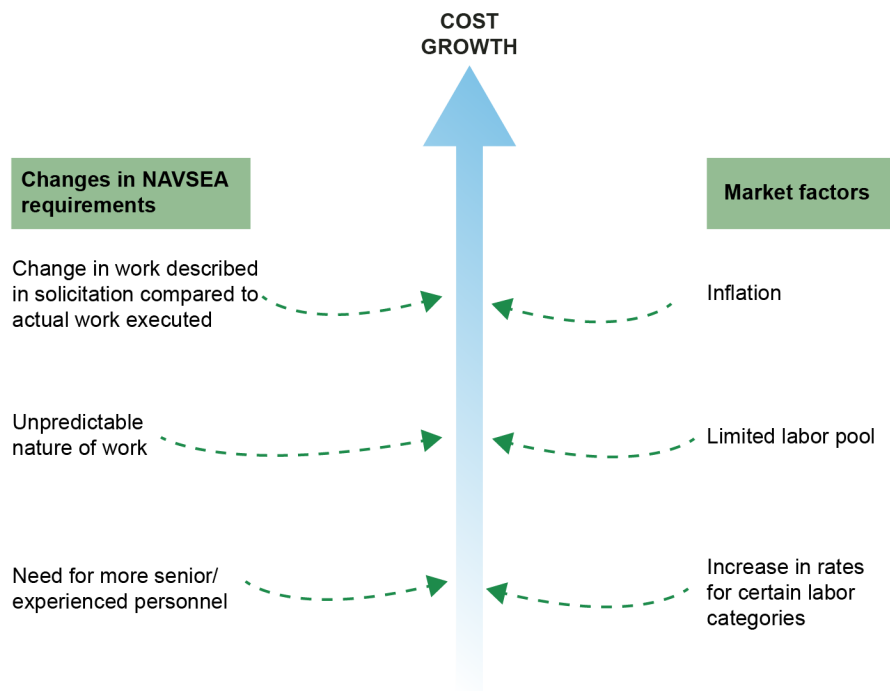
COST GROWTH

Changes in NAVSEA requirements

Change in work described in solicitation compared to actual work executed

Unpredictable nature of work

Need for more senior/ experienced personnel

Market factors

Inflation

Limited labor pool

Increase in rates for certain labor categories